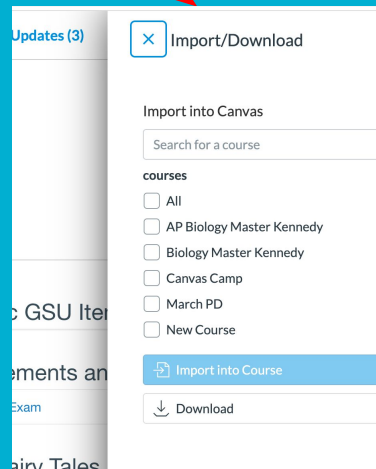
Updates (3)

c GSU Iter

ements an

Exam

airy Tales

× Import/Download

Import into Canvas

Search for a course

courses

All

AP Biology Master Kennedy

Biology Master Kennedy

Canvas Camp

March PD

New Course

Import into Course

Download